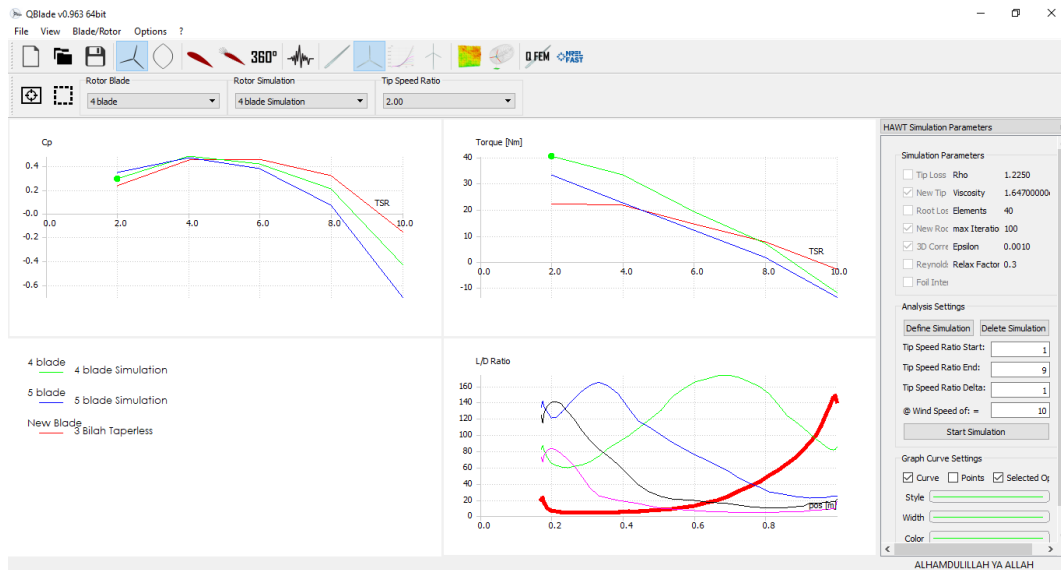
QBlade v0.963 64bit

File View Blade/Rotor Options ?

360°

Q FEM

NREL FAST

Rotor Blade
4 blade

Rotor Simulation
4 blade Simulation

Tip Speed Ratio
2.00

Cp
0.4
0.2
-0.0
0.0
2.0
4.0
6.0
8.0
10.0
TSR
-0.2
-0.4
-0.6

Torque [Nm]
40
30
20
10
0
0.0
2.0
4.0
6.0
8.0
10.0
TSR
-10

4 blade
4 blade Simulation
5 blade
5 blade Simulation
New Blade
3 Bilah Taperless

L/D Ratio
160
140
120
100
80
60
40
20
0
0.0
0.2
0.4
0.6
0.8
pos [m]

HAWT Simulation Parameters

Simulation Parameters
Tip Loss Rho 1.2250
New Tip Viscosity 1.64700000
Root Los Elements 40
New Roo max Iteratio 100
3D Corre Epsilon 0.0010
Reynolds Relax Factor 0.3
Foil Inter

Analysis Settings
Define Simulation Delete Simulation
Tip Speed Ratio Start: 1
Tip Speed Ratio End: 9
Tip Speed Ratio Delta: 1
@ Wind Speed of: = 10
Start Simulation

Graph Curve Settings
Curve Points Selected Op
Style
Width
Color

ALHAMDULILLAH YA ALLAH